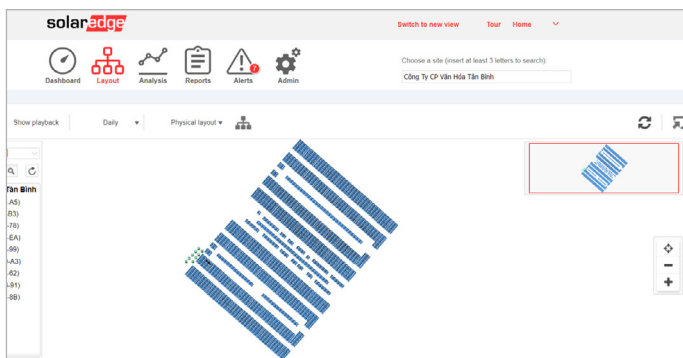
solaredge

Switch to new view Tour Home

Dashboard Layout Analysis Reports Alerts 7 Admin

Choose a site (insert at least 3 letters to search):

Công Ty CP Văn Hóa Tân Bình

Show playback Daily Physical layout ▾

Tân Bình
-A5)
B3)
-78)
-EA)
-99)
-A3)
-62)
-91)
-8B)

−
+